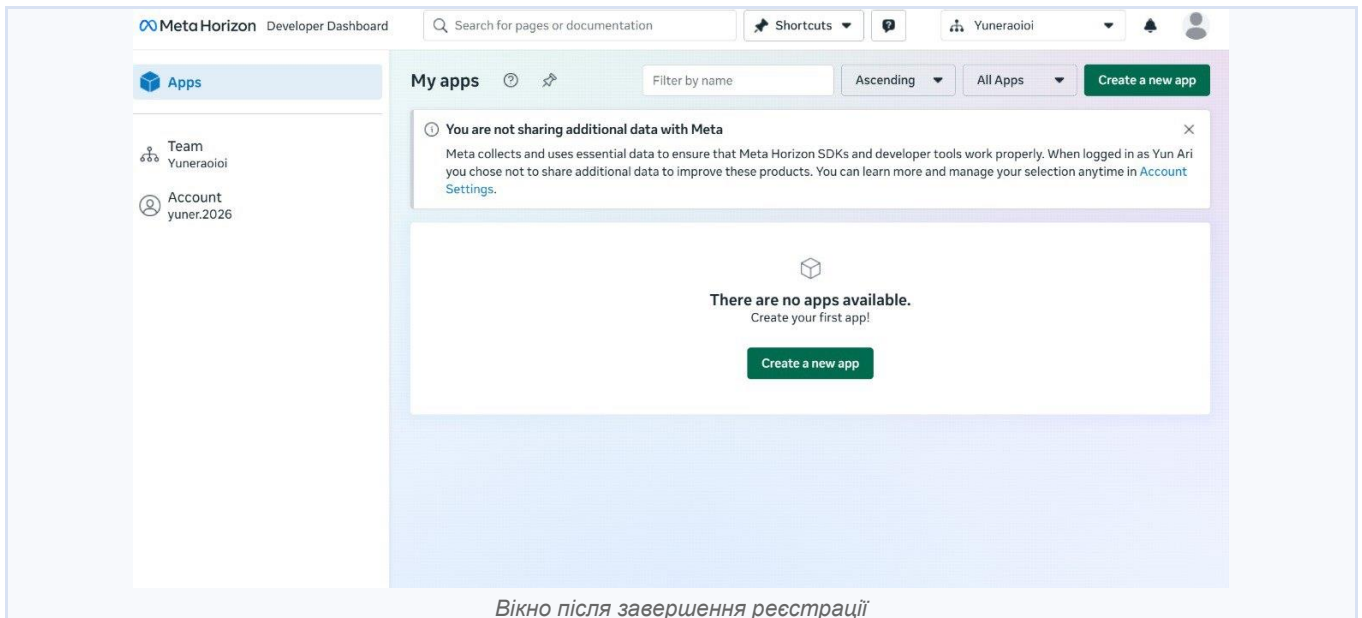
Meta Horizon Developer Dashboard
Search for pages or documentation
Shortcuts
Yuneraoioi

Apps

Team
Yuneraoioi

Account
yuner.2026

My apps
Filter by name
Ascending
All Apps
Create a new app

You are not sharing additional data with Meta
×
Meta collects and uses essential data to ensure that Meta Horizon SDKs and developer tools work properly. When logged in as Yun Ari you chose not to share additional data to improve these products. You can learn more and manage your selection anytime in Account Settings.

There are no apps available.
Create your first app!
Create a new app

Вікно після завершення реєстрації